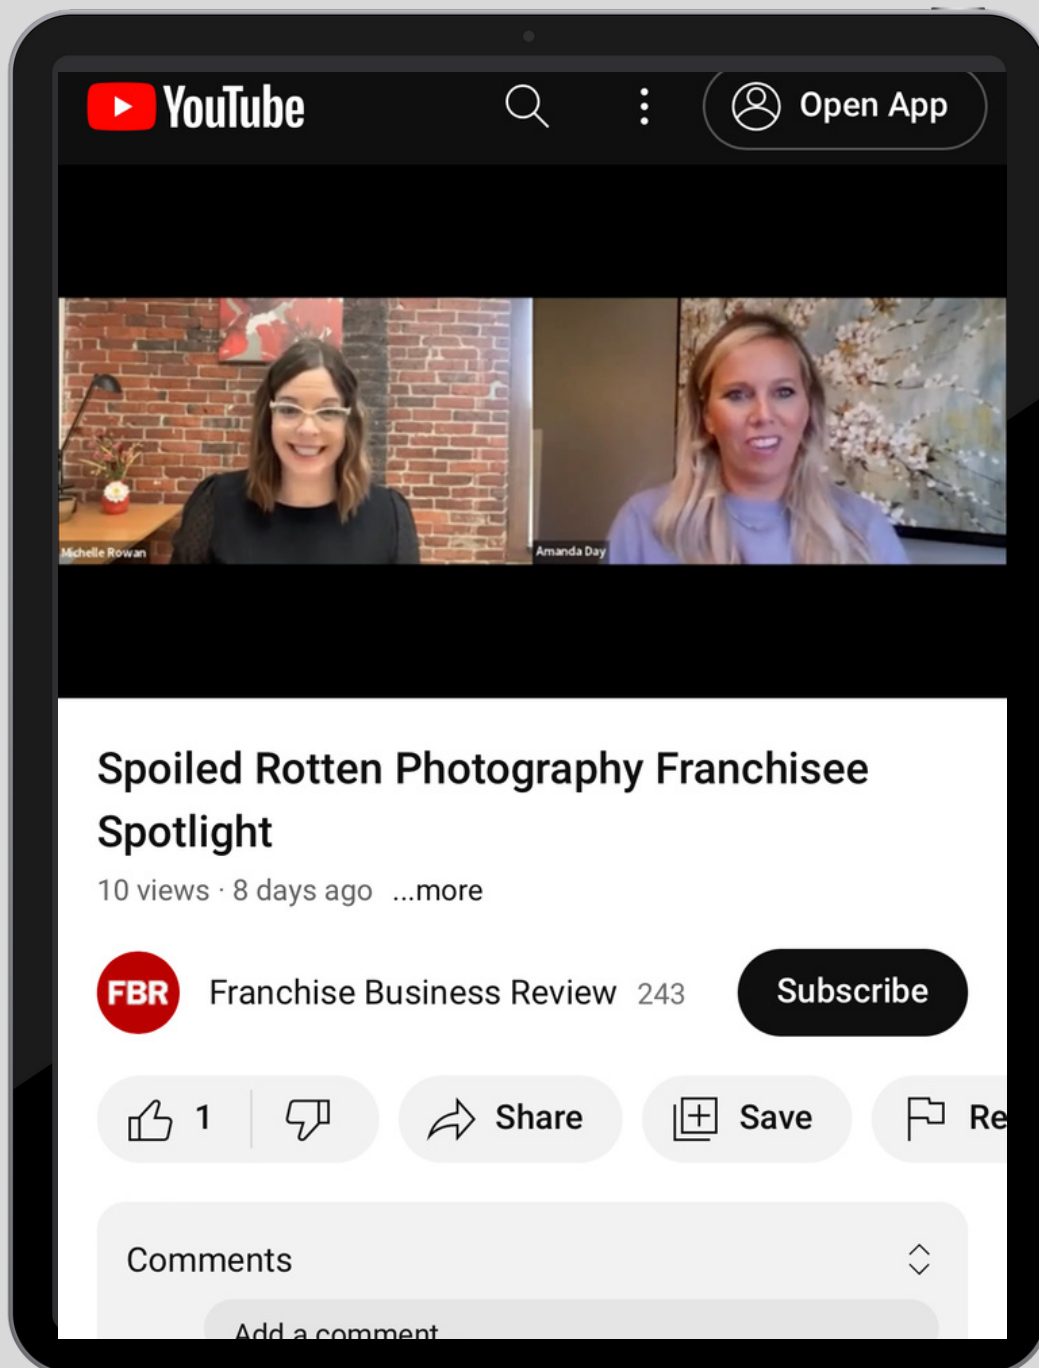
YouTube

Open App

Michelle Rowan

Amanda Day

Spoiled Rotten Photography Franchisee Spotlight

10 views · 8 days ago ...more

FBR

Franchise Business Review 243

Subscribe

1

Share

Save

Re

Comments

Add a comment